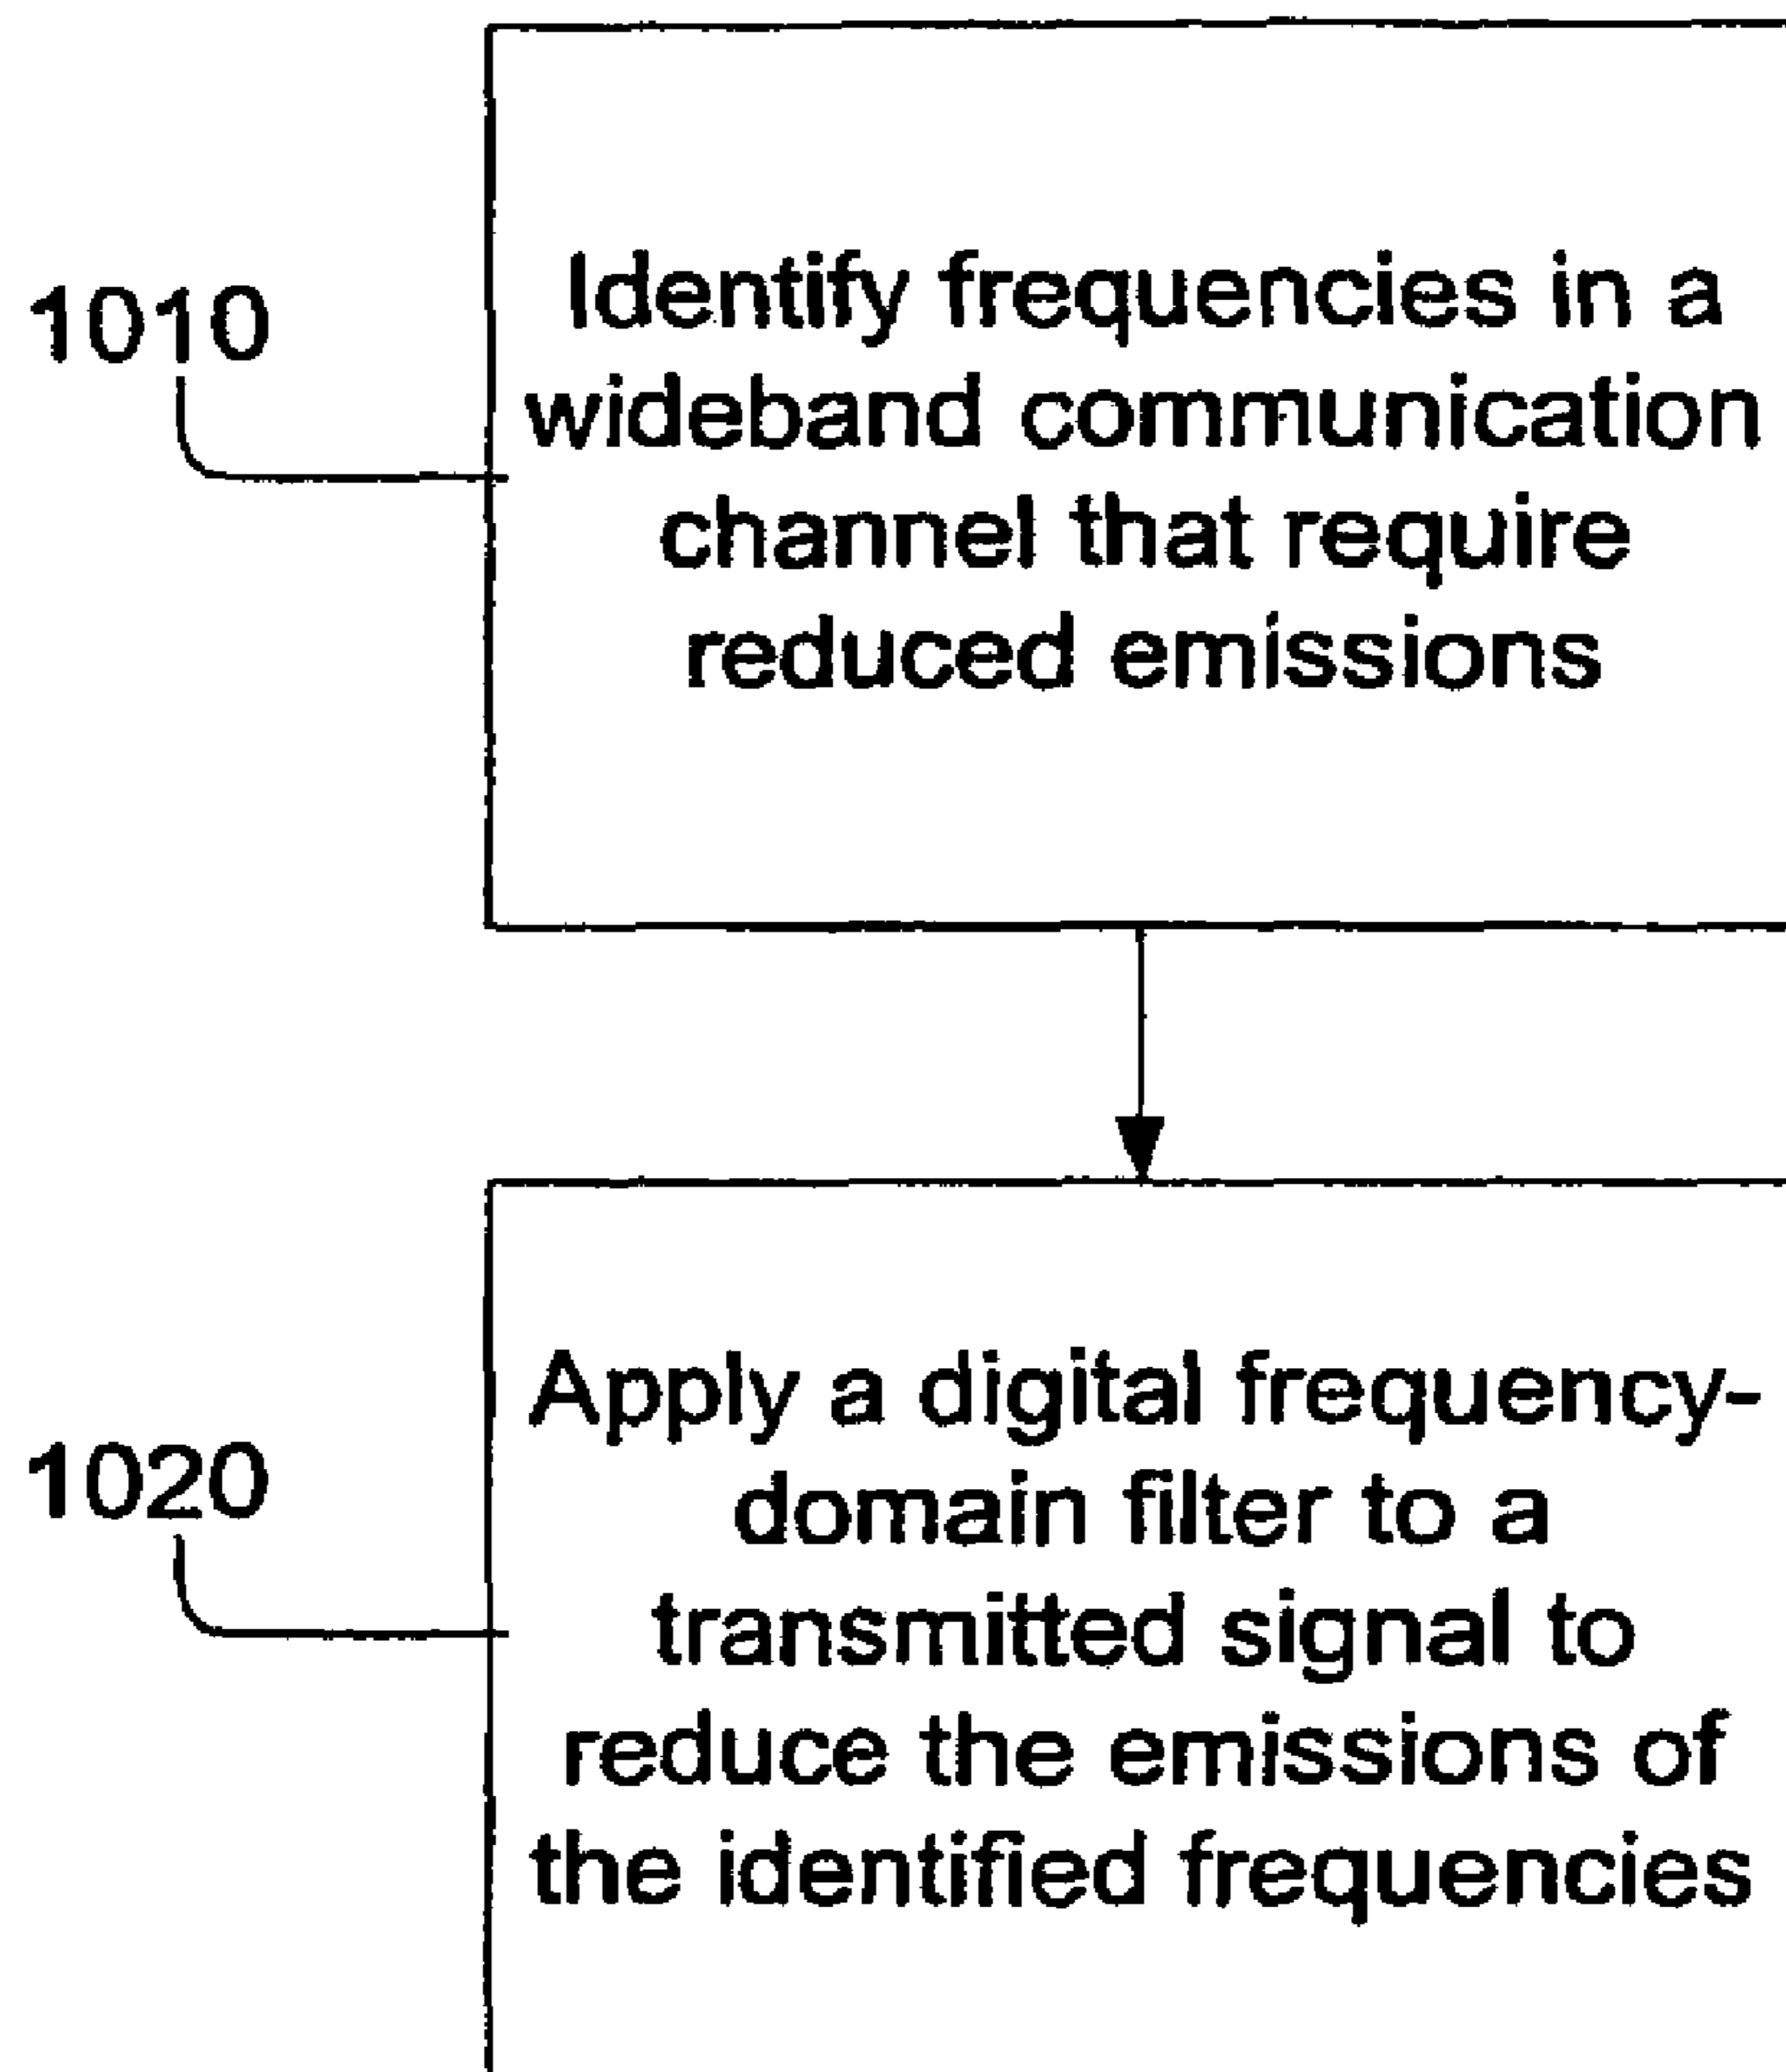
1010

Identify frequencies in a wideband communication channel that require reduced emissions

1020

Apply a digital frequency-domain filter to a transmitted signal to reduce the emissions of the identified frequencies